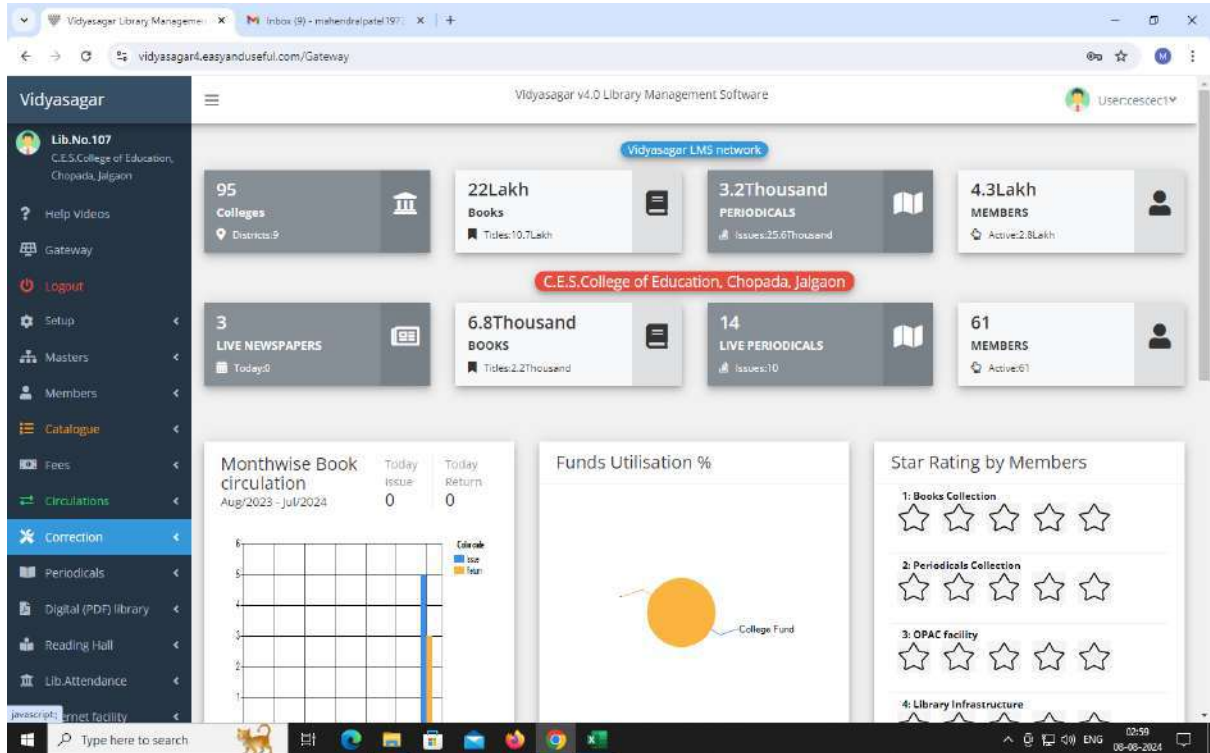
Vidyasagar Library Manageme × Inbox (9) - mahendraipatel197 × +

vidyasagar4.easyanduseful.com/Gateway

Vidyasagar

Vidyasagar v4.0 Library Management Software

Usercescect

Lib.No.107
C.E.S.College of Education, Chopada, Jalgaon

Help Videos
Gateway
Logout
Setup
Masters
Members
Catalogue
Fees
Circulations
Correction
Periodicals
Digital (PDF) library
Reading Hall
Lib.Attendance
javascript: ernet facility

Vidyasagar LMS network

95
Colleges
Districts:9

22Lakh
Books
Titles:10.7Lakh

3.2Thousand
PERIODICALS
Issues:25.6Thousand

4.3Lakh
MEMBERS
Active:2.8Lakh

C.E.S.College of Education, Chopada, Jalgaon

3
LIVE NEWSPAPERS
Today:0

6.8Thousand
BOOKS
Titles:2.2Thousand

14
LIVE PERIODICALS
Issues:10

61
MEMBERS
Active:61

Monthwise Book circulation
Aug/2023 - Jul/2024

Today Issue
0

Today Return
0

Color code
Issue
Return

6
5
4
3
2
1

Funds Utilisation %

College Fund

Star Rating by Members

1: Books Collection

2: Periodicals Collection

3: OPAC facility

4: Library Infrastructure

Type here to search

ENG 02:59 08-08-2024